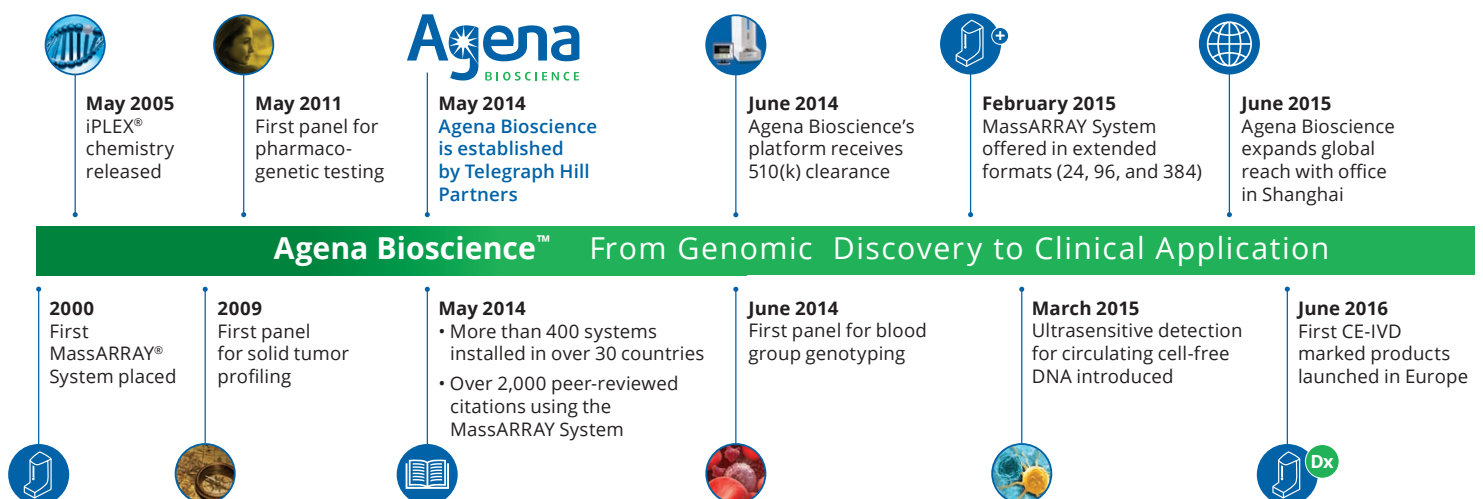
Agena
BIOSCIENCE

May 2005
iPLEX® chemistry released

May 2011
First panel for pharmacogenetic testing

May 2014
Agena Bioscience is established by Telegraph Hill Partners

June 2014
Agena Bioscience's platform receives 510(k) clearance

February 2015
MassARRAY System offered in extended formats (24, 96, and 384)

June 2015
Agena Bioscience expands global reach with office in Shanghai

Agena Bioscience™ From Genomic Discovery to Clinical Application

2000
First MassARRAY® System placed

2009
First panel for solid tumor profiling

May 2014
• More than 400 systems installed in over 30 countries
• Over 2,000 peer-reviewed citations using the MassARRAY System

June 2014
First panel for blood group genotyping

March 2015
Ultrasensitive detection for circulating cell-free DNA introduced

June 2016
First CE-IVD marked products launched in Europe

Dx